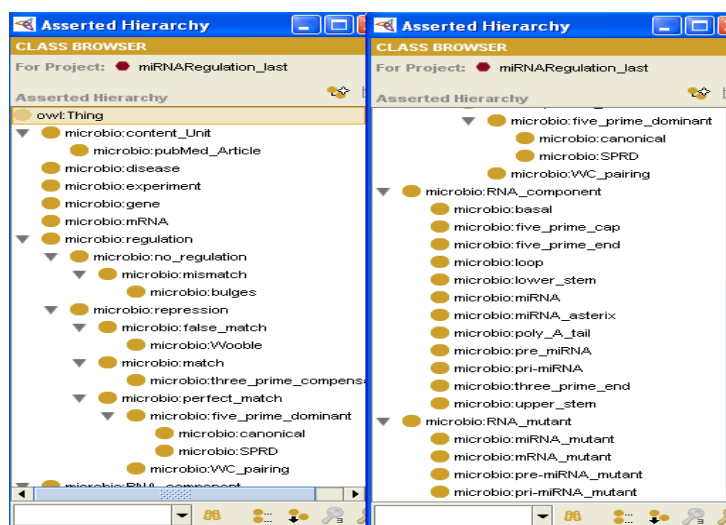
Asserted Hierarchy

CLASS BROWSER

For Project: miRNARegulation_last

Asserted Hierarchy

owl:Thing
microbio:content_Unit
microbio:pubMed_Article
microbio:disease
microbio:experiment
microbio:gene
microbio:mRNA
microbio:regulation
microbio:no_regulation
microbio:mismatch
microbio:bulges
microbio:repression
microbio:false_match
microbio:Wooble
microbio:match
microbio:three_prime_compens
microbio:perfect_match
microbio:five_prime_dominant
microbio:canonical
microbio:SPRD
microbio:WC_pairing
microbio:RNA_component

Asserted Hierarchy

CLASS BROWSER

For Project: miRNARegulation_last

Asserted Hierarchy

microbio:five_prime_dominant
microbio:canonical
microbio:SPRD
microbio:WC_pairing
microbio:RNA_component
microbio:basal
microbio:five_prime_cap
microbio:five_prime_end
microbio:loop
microbio:lower_stem
microbio:miRNA
microbio:miRNA_asterix
microbio:poly_A_tail
microbio:pre_miRNA
microbio:pri-miRNA
microbio:three_prime_end
microbio:upper_stem
microbio:RNA_mutant
microbio:miRNA_mutant
microbio:mRNA_mutant
microbio:pre-miRNA_mutant
microbio:pri-miRNA_mutant